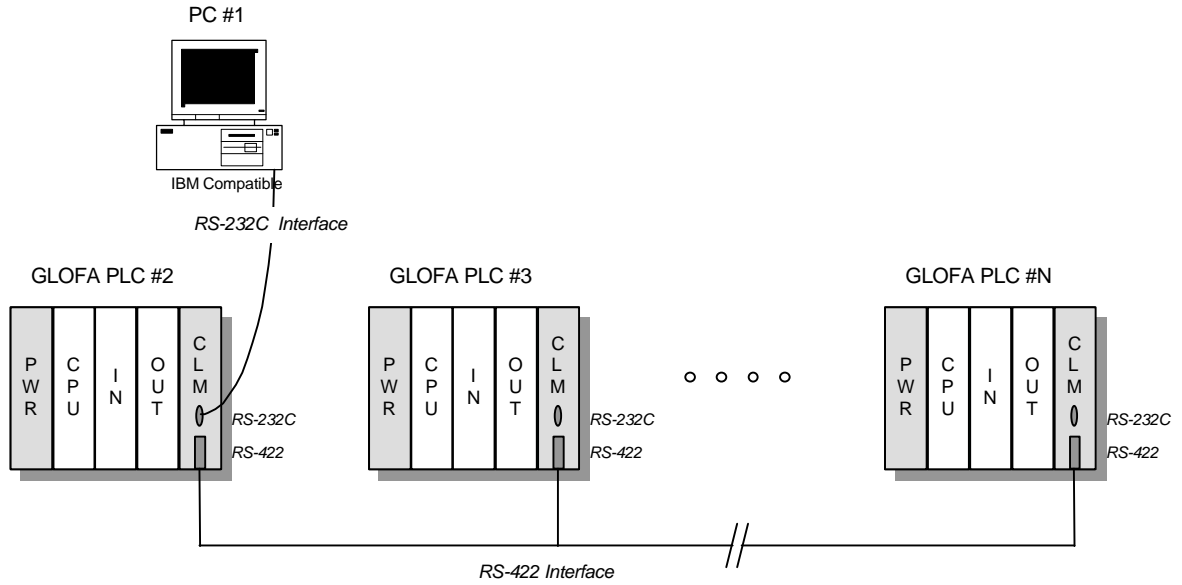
PC #1

IBM Compatible

RS-232C Interface

GLOFA PLC #2

PWR
CPU
IN
OUT
CLM

RS-232C
RS-422

GLOFA PLC #3

PWR
CPU
IN
OUT
CLM

RS-232C
RS-422

GLOFA PLC #N

PWR
CPU
IN
OUT
CLM

RS-232C
RS-422

RS-422 Interface